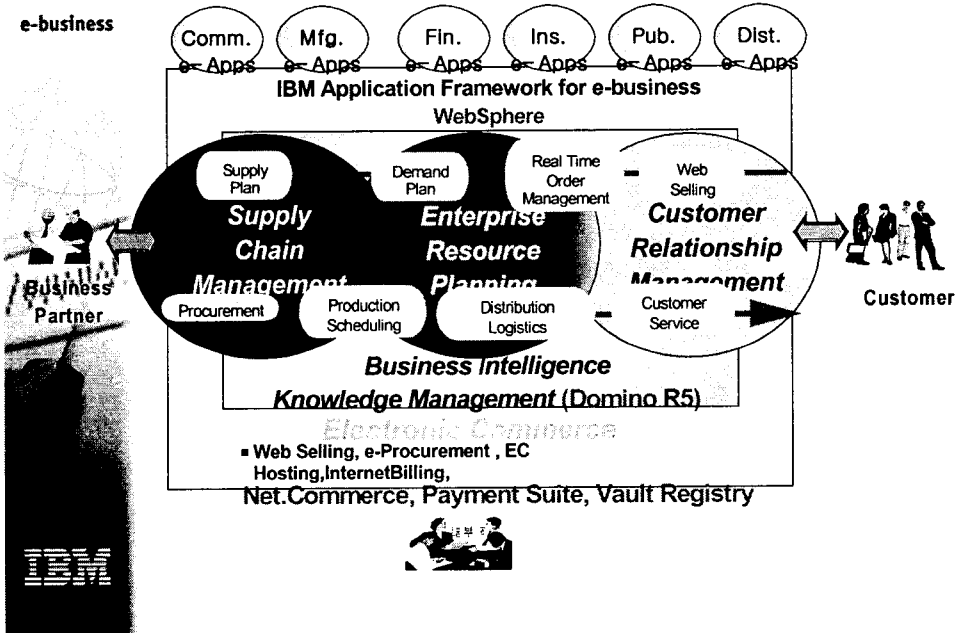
e-business

Comm. e-Apps

Mfg. e-Apps

Fin. e-Apps

Ins. e-Apps

Pub. e-Apps

Dist. e-Apps

IBM Application Framework for e-business

WebSphere

Supply Plan

Demand Plan

Real Time Order Management

Web Selling

Supply Chain Management

Enterprise Resource Planning

Customer Relationship Management

Procurement

Production Scheduling

Distribution Logistics

Customer Service

Business Partner

Customer

Business Intelligence

Knowledge Management (Domino R5)

Electronic Commerce

▪ Web Selling, e-Procurement , EC Hosting,InternetBilling,

Net.Commerce, Payment Suite, Vault Registry

IBM